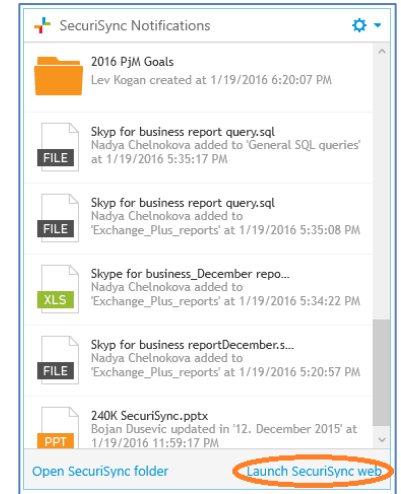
SecuriSync Notifications

2016 PjM Goals
Lev Kogan created at 1/19/2016 6:20:07 PM

FILE
Skyp for business report query.sql
Nadya Chelnokova added to 'General SQL queries' at 1/19/2016 5:35:17 PM

FILE
Skyp for business report query.sql
Nadya Chelnokova added to 'Exchange_Plus_reports' at 1/19/2016 5:35:08 PM

XLS
Skype for business_December repo...
Nadya Chelnokova added to 'Exchange_Plus_reports' at 1/19/2016 5:34:22 PM

FILE
Skyp for business reportDecember.s...
Nadya Chelnokova added to 'Exchange_Plus_reports' at 1/19/2016 5:20:57 PM

PPT
240K SecuriSync.pptx
Bojan Dusevic updated in '12. December 2015' at 1/19/2016 11:59:17 PM

Open SecuriSync folder
Launch SecuriSync web